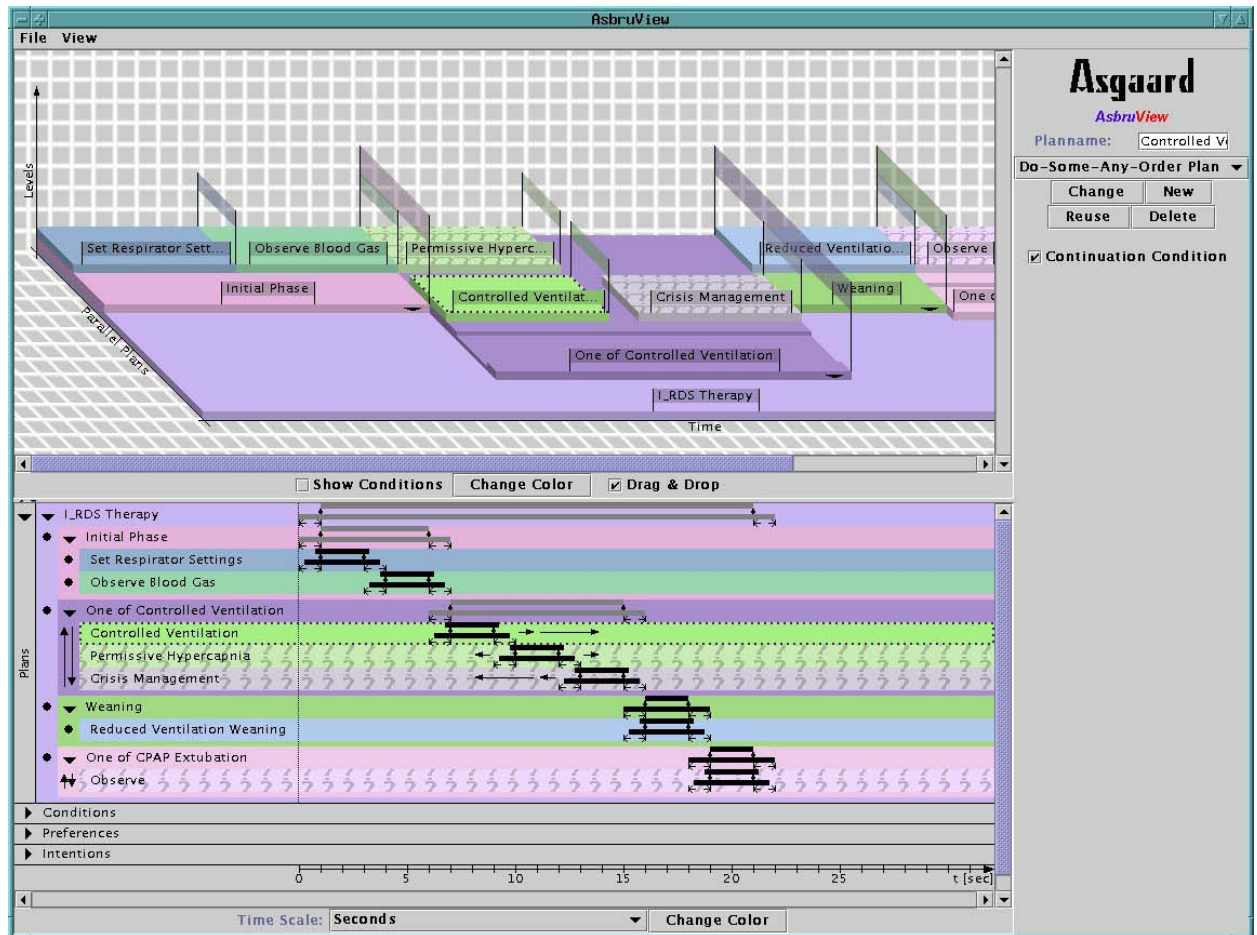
AsbruView

File View

Levels

Set Respirator Sett... Observe Blood Gas Permissive Hyperc... Reduced Ventilatio... Observe

Initial Phase

Controlled Ventilat... Crisis Management Weaning One o

Parallel Plans

One of Controlled Ventilation

I_RDS Therapy

Time

Asgaard

AsbruView

Planname: Controlled Ve

Do-Some-Any-Order Plan

Change New

Reuse Delete

Continuation Condition

Show Conditions Change Color Drag & Drop

I_RDS Therapy
Initial Phase
Set Respirator Settings
Observe Blood Gas
One of Controlled Ventilation
Controlled Ventilation
Permissive Hypercapnia
Crisis Management
Weaning
Reduced Ventilation Weaning
One of CPAP Extubation
Observe

Plans

Conditions
Preferences
Intentions

0 5 10 15 20 25 t [sec]

Time Scale: Seconds Change Color